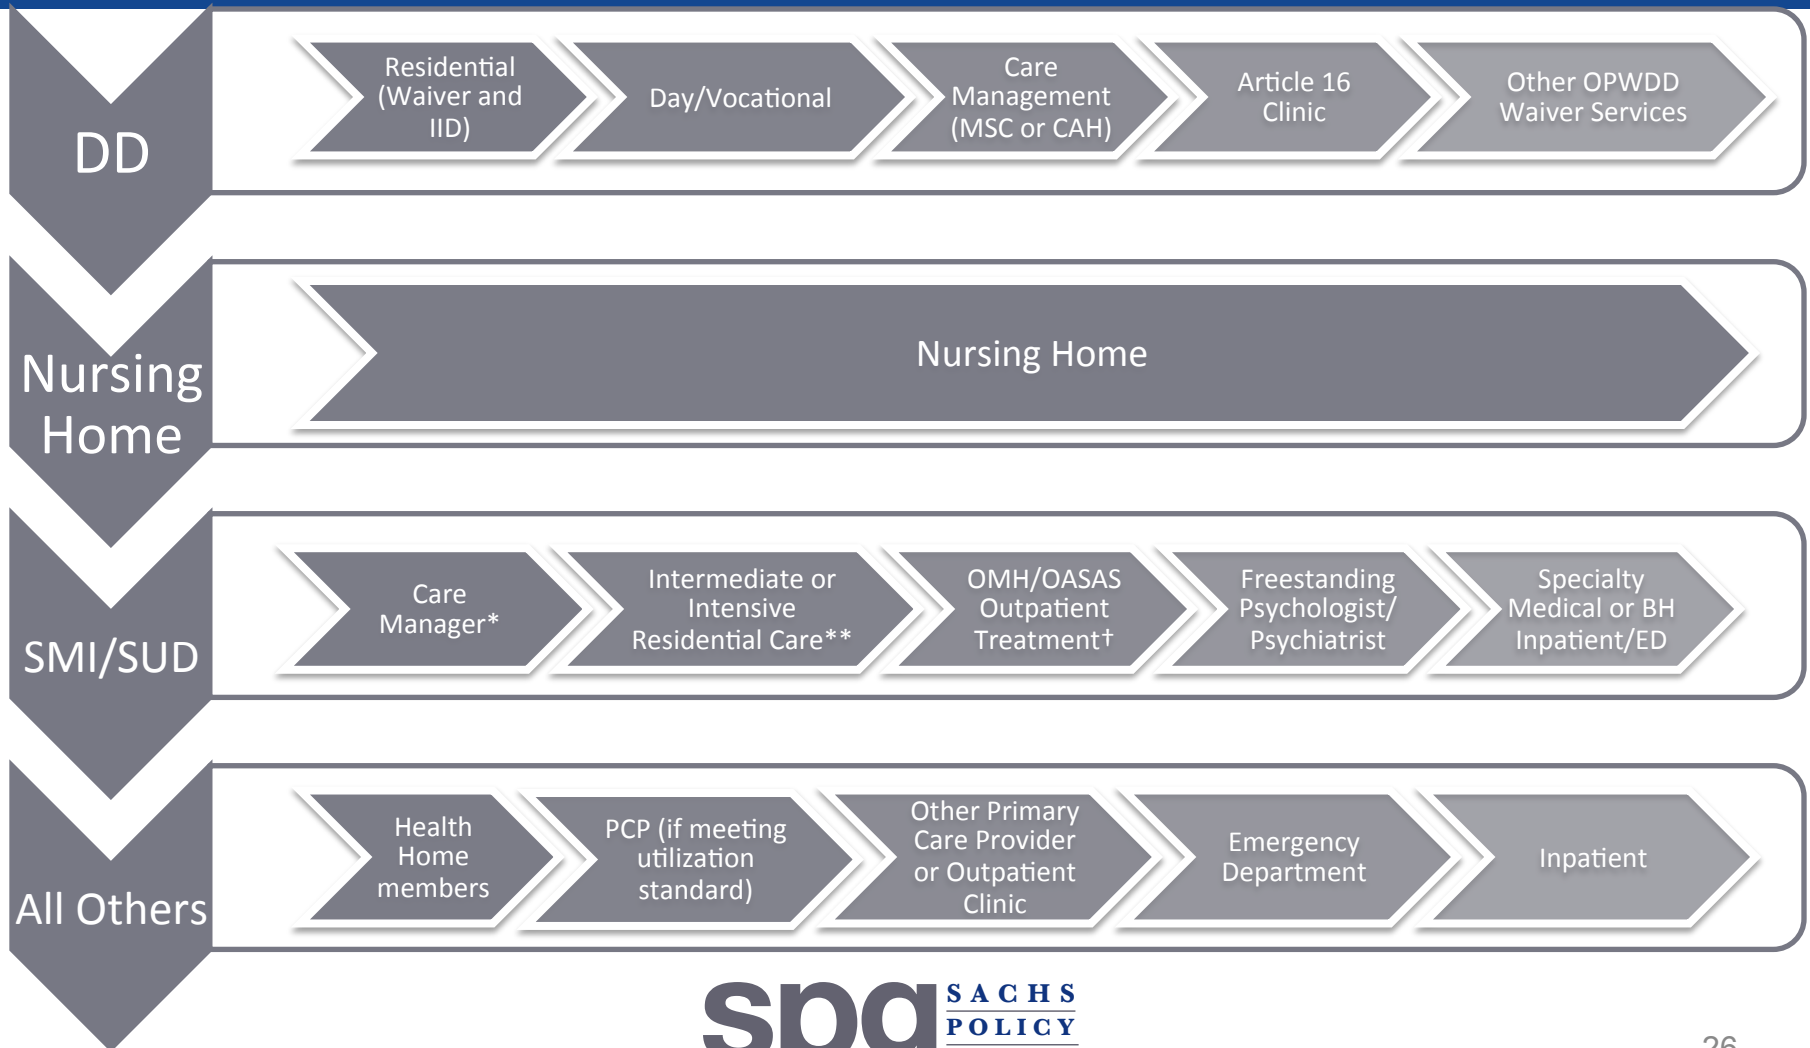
DD

Residential (Waiver and IID)

Day/Vocational

Care Management (MSC or CAH)

Article 16 Clinic

Other OPWDD Waiver Services

Nursing Home

Nursing Home

SMI/SUD

Care Manager*

Intermediate or Intensive Residential Care**

OMH/OASAS Outpatient Treatment†

Freestanding Psychologist/ Psychiatrist

Specialty Medical or BH Inpatient/ED

All Others

Health Home members

PCP (if meeting utilization standard)

Other Primary Care Provider or Outpatient Clinic

Emergency Department

Inpatient

spg SACHS POLICY

26